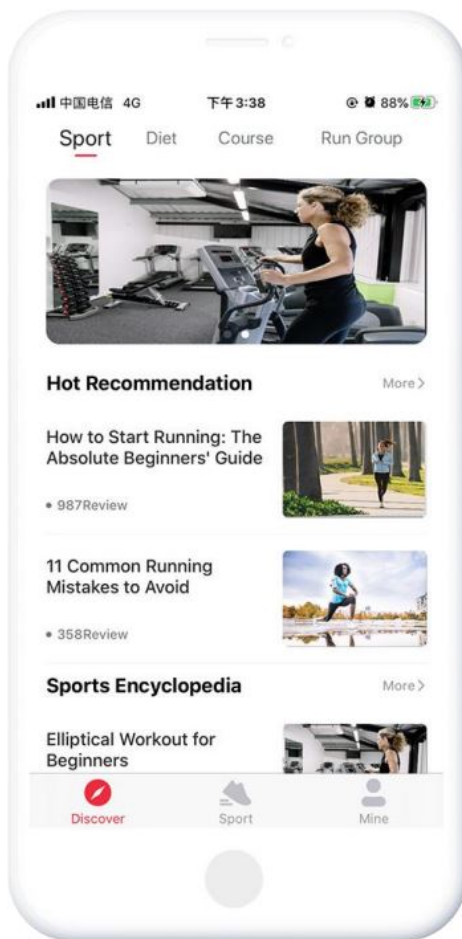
中国电信 4G 下午3:38 88%

Sport Diet Course Run Group

Hot Recommendation More

How to Start Running: The Absolute Beginners' Guide

• 987Review

11 Common Running Mistakes to Avoid

• 358Review

Sports Encyclopedia More

Elliptical Workout for Beginners

Discover Sport Mine